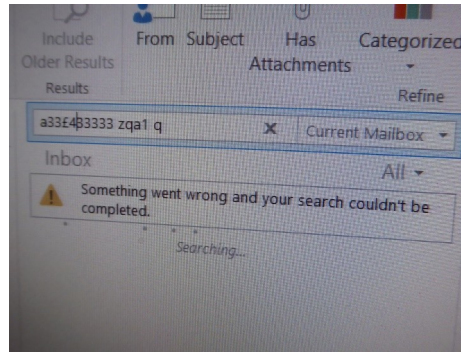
Include Older Results
Results

From

Subject

Has Attachments

Categorized

Refine

a33£433333 zqa1 q

X

Current Mailbox

Inbox

All

Something went wrong and your search couldn't be completed.

Searching...